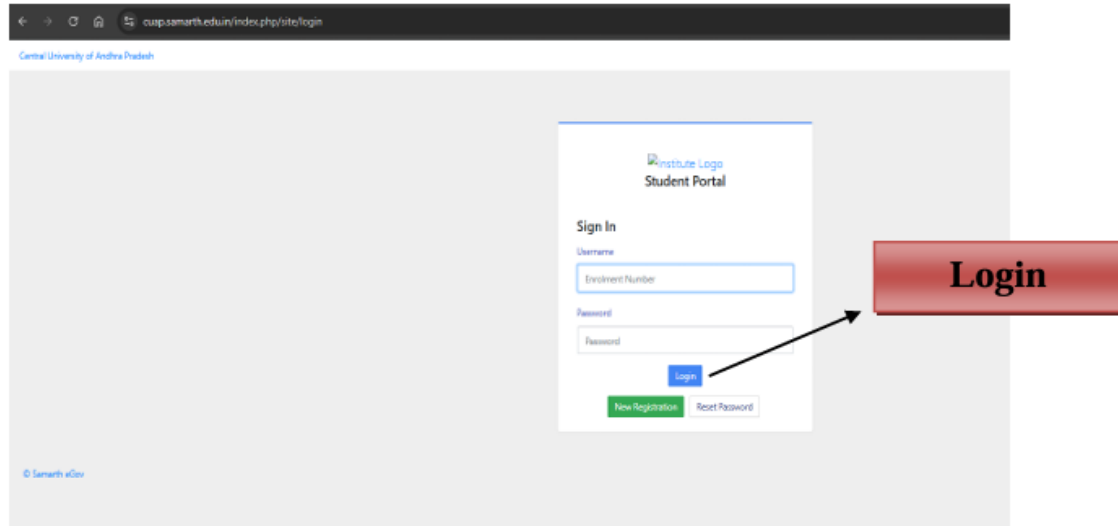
cuap.samarth.edu.in/index.php/site/login

Central University of Andhra Pradesh

Institute Logo
Student Portal

Sign In

Username

Enrolment Number

Password

Password

Login

New Registration Reset Password

Login

© Samarth eGov